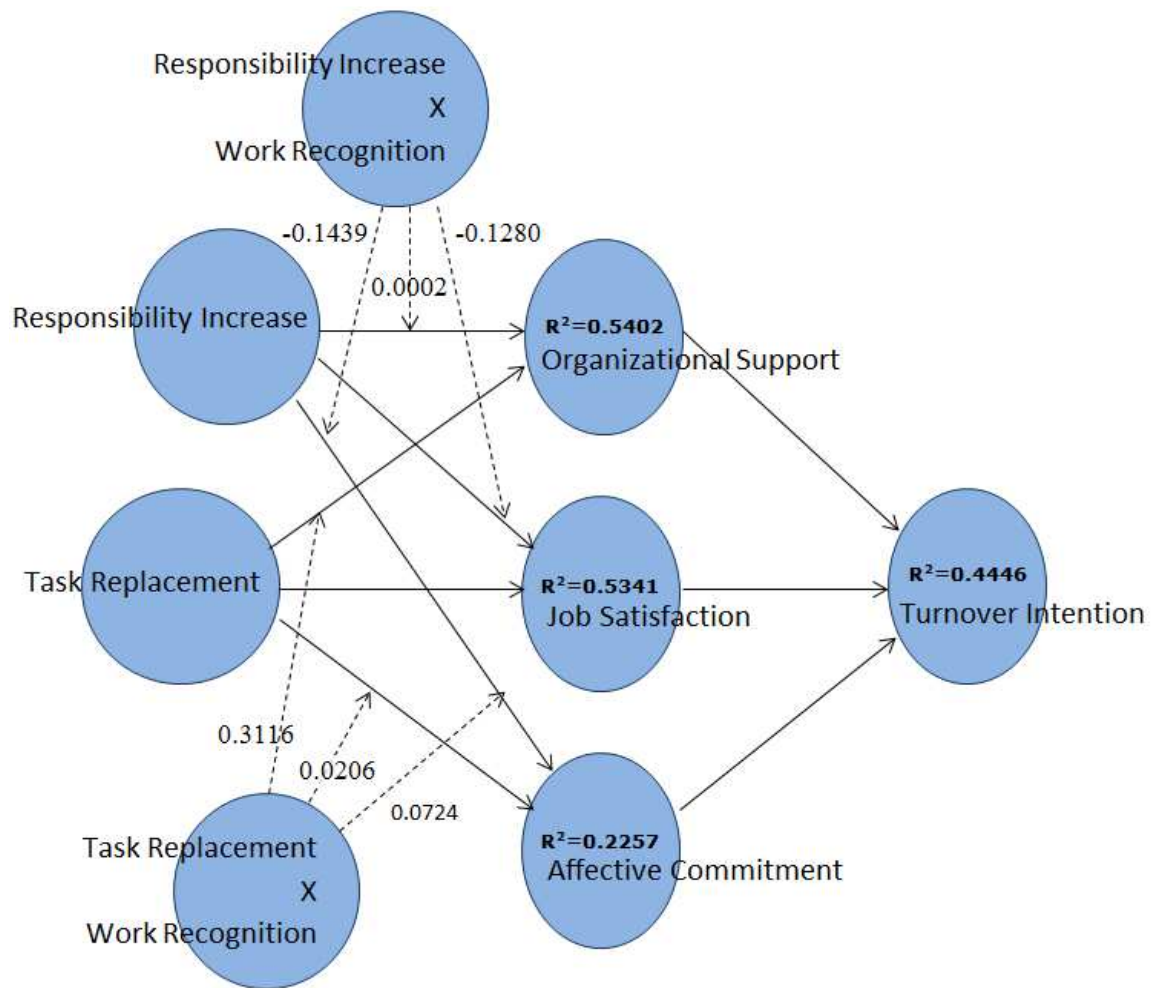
Responsibility Increase
X
Work Recognition

-0.1439
-0.1280
0.0002

Responsibility Increase

$R^2$=0.5402
Organizational Support

Task Replacement

$R^2$=0.5341
Job Satisfaction

$R^2$=0.4446
Turnover Intention

0.3116
0.0206
0.0724

$R^2$=0.2257
Affective Commitment

Task Replacement
X
Work Recognition